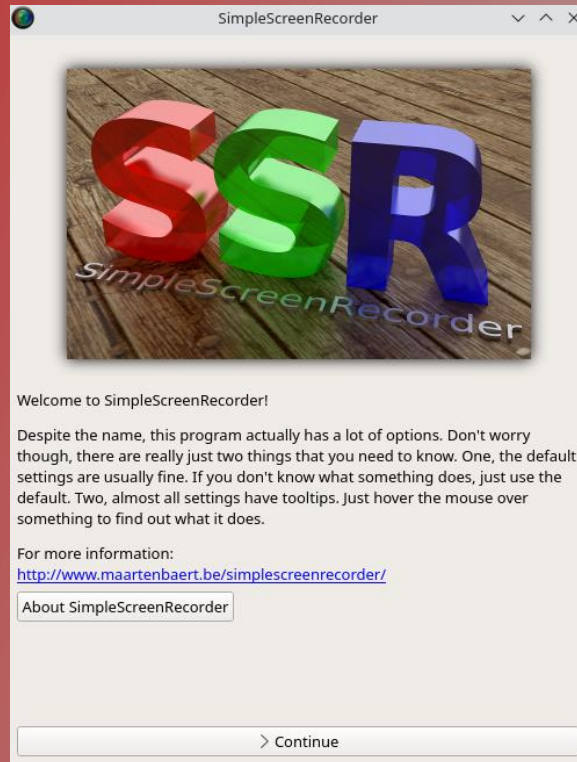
SimpleScreenRecorder

SSR
SimpleScreenRecorder

Welcome to SimpleScreenRecorder!

Despite the name, this program actually has a lot of options. Don't worry though, there are really just two things that you need to know. One, the default settings are usually fine. If you don't know what something does, just use the default. Two, almost all settings have tooltips. Just hover the mouse over something to find out what it does.

For more information:
http://www.maartenbaert.be/simplescreenrecorder/

About SimpleScreenRecorder

Continue